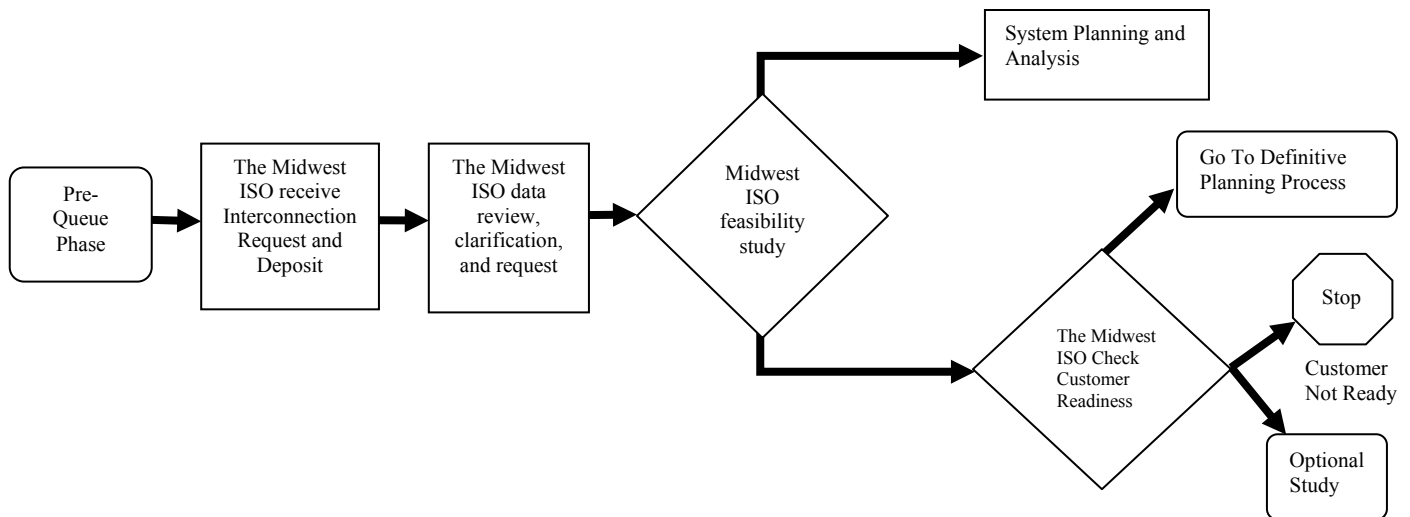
System Planning and Analysis

Pre-Queue Phase

The Midwest ISO receive Interconnection Request and Deposit

The Midwest ISO data review, clarification, and request

Midwest ISO feasibility study

Go To Definitive Planning Process

Stop

Customer Not Ready

The Midwest ISO Check Customer Readiness

Optional Study